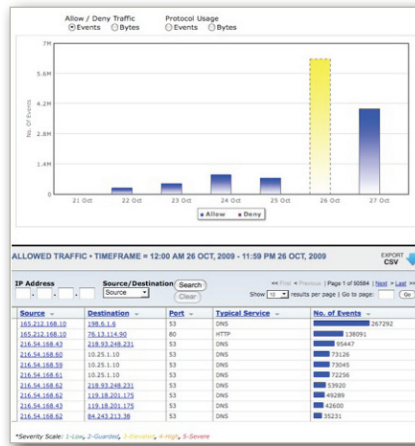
Allow / Deny Traffic
Events Bytes

Protocol Usage
Events Bytes

7M
5.6M
4.2M
2.8M
1.4M
0

No. Of Events

21 Oct
22 Oct
23 Oct
24 Oct
25 Oct
26 Oct
27 Oct

Allow Deny

ALLOWED TRAFFIC • TIMEFRAME = 12:00 AM 26 OCT, 2009 - 11:59 PM 26 OCT, 2009

EXPORT CSV

IP Address
Source/Destination
Source
Search
Clear

<< First < Previous | Page 1 of 50584 | Next > Last >>
Show 10 results per page | Go to page: Go

| Source | Destination | Port | Typical Service | No. of Events |
|---|---|---|---|---|
| 165.212.168.10 | 198.6.1.6 | 53 | DNS | 267292 |
| 165.212.168.10 | 76.13.114.90 | 80 | HTTP | 138091 |
| 216.54.168.43 | 218.93.248.231 | 53 | DNS | 85447 |
| 216.54.168.60 | 10.25.1.10 | 53 | DNS | 73126 |
| 216.54.168.59 | 10.25.1.10 | 53 | DNS | 73045 |
| 216.54.168.61 | 10.25.1.10 | 53 | DNS | 72256 |
| 216.54.168.62 | 218.93.248.231 | 53 | DNS | 53920 |
| 216.54.168.62 | 119.18.201.175 | 53 | DNS | 49289 |
| 216.54.168.43 | 119.18.201.175 | 53 | DNS | 42600 |
| 216.54.168.62 | 84.243.213.38 | 53 | DNS | 35231 |

*Severity Scale: 1-Low, 2-Guarded, 3-Elevated, 4-High, 5-Severe